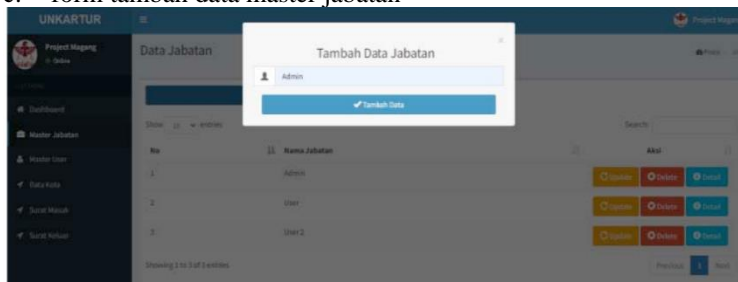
c. form tambah data master jabatan

UNKARTUR

Project Magang
Online

Dashboard
Master Jabatan
Master User
Data Kota
Surat Masuk
Surat Keluar

Data Jabatan

Tambah Data Jabatan
×

Admin

✔Tambah Data

Show 10 entries

Search:

| No | Nama Jabatan | Aksi |
|---|---|---|
| 1 | Admin | Update Delete Detail |
| 2 | User | Update Delete Detail |
| 3 | User2 | Update Delete Detail |

Showing 1 to 3 of 3 entries

Previous 1 Next

Project Magang